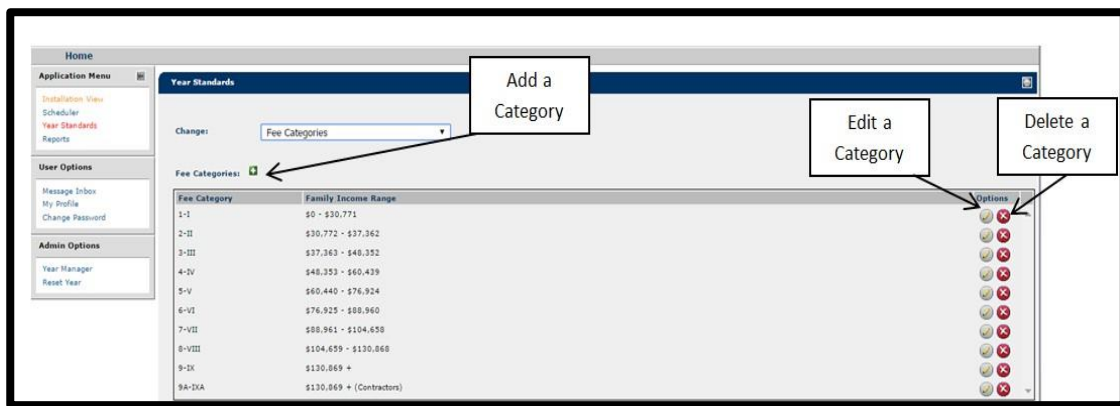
Home

Application Menu

Installation View
Scheduler
Year Standards
Reports

User Options

Message Inbox
My Profile
Change Password

Admin Options

Year Manager
Reset Year

Year Standards

Add a Category

Change: Fee Categories

Fee Categories:

Edit a Category

Delete a Category

| Fee Category | Family Income Range | Options |
|---|---|---|
| 1-I | \$0 - \$30,771 | |
| 2-II | \$30,772 - \$37,362 | |
| 3-III | \$37,363 - \$48,352 | |
| 4-IV | \$48,353 - \$60,439 | |
| 5-V | \$60,440 - \$76,924 | |
| 6-VI | \$76,925 - \$88,960 | |
| 7-VII | \$88,961 - \$104,658 | |
| 8-VIII | \$104,659 - \$130,868 | |
| 9-IX | \$130,869 + | |
| 9A-IXA | \$130,869 + (Contractors) | |